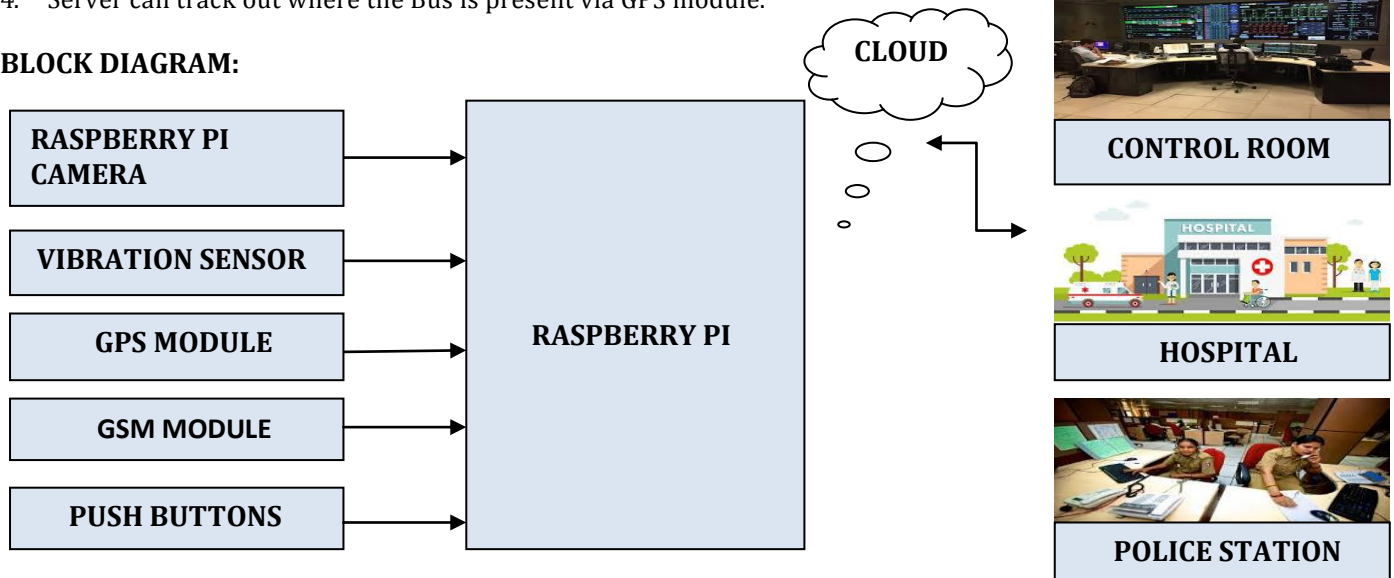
4. Server can track out where the Bus is present via GPS module.

BLOCK DIAGRAM:

CLOUD

CONTROL ROOM

RASPBERRY PI CAMERA

VIBRATION SENSOR

GPS MODULE

GSM MODULE

PUSH BUTTONS

RASPBERRY PI

HOSPITAL

HOSPITAL

POLICE STATION